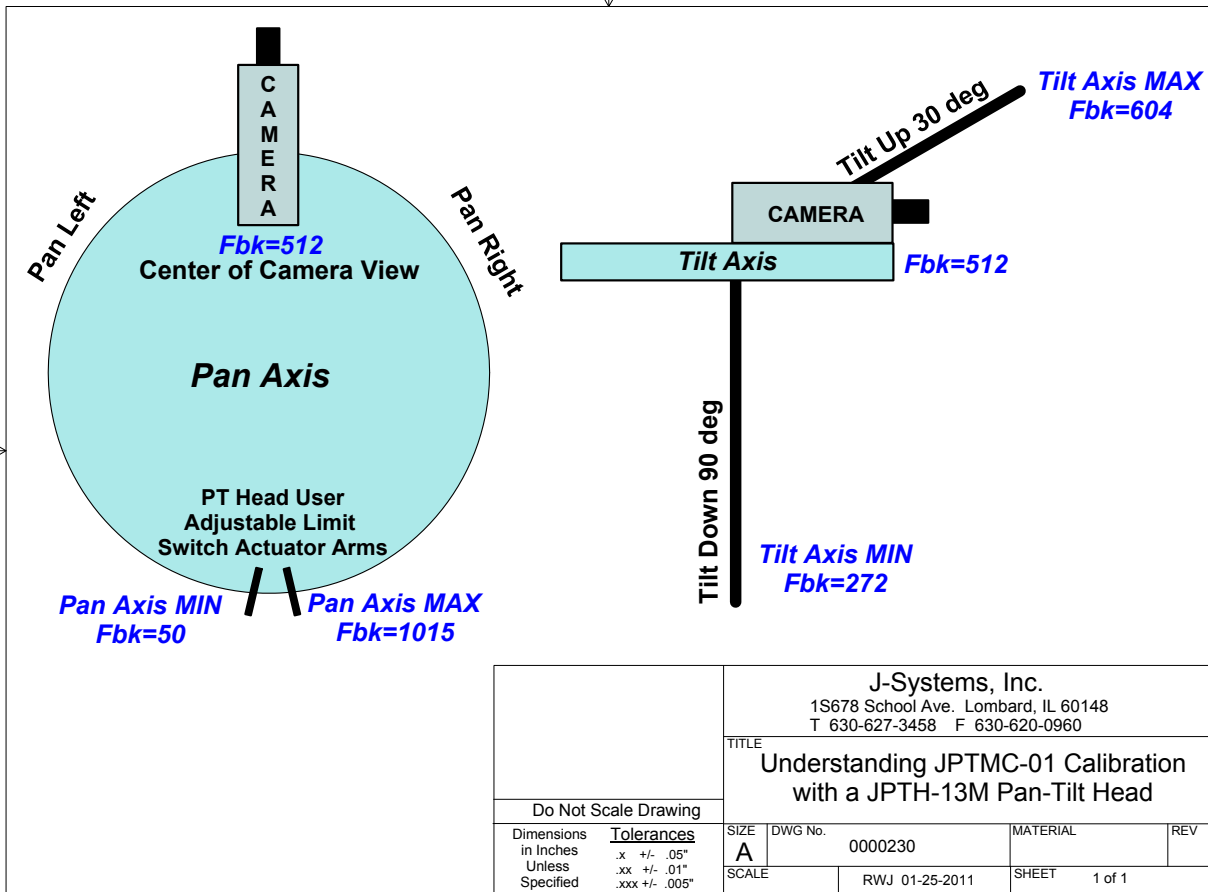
CAMERA

Pan Left

Pan Right

Fbk=512
Center of Camera View

Pan Axis

PT Head User
Adjustable Limit
Switch Actuator Arms

Pan Axis MIN
Fbk=50

Pan Axis MAX
Fbk=1015

Tilt Axis MAX
Fbk=604

Tilt Up 30 deg

CAMERA

Tilt Axis

Fbk=512

Tilt Down 90 deg

Tilt Axis MIN
Fbk=272

J-Systems, Inc.
1S678 School Ave. Lombard, IL 60148
T 630-627-3458 F 630-620-0960

TITLE
Understanding JPTMC-01 Calibration with a JPTH-13M Pan-Tilt Head

Do Not Scale Drawing

Dimensions in Inches Unless Specified

Tolerances
.x +/- .05"
.xx +/- .01"
.xxx +/- .005"

SIZE
A

DWG No.
0000230

MATERIAL

REV

SCALE

RWJ 01-25-2011

SHEET
1 of 1